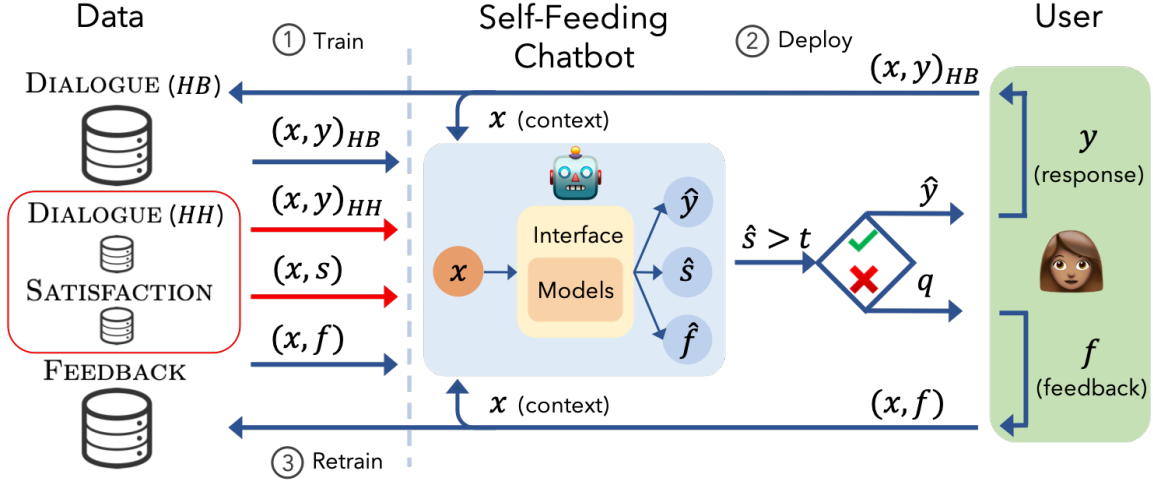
Data

① Train

Self-Feeding Chatbot

② Deploy

User

DIALOGUE $(HB)$

$(x, y)_{HB}$

$x$ (context)

$(x, y)_{HB}$

DIALOGUE $(HH)$

$(x, y)_{HH}$

$(x, s)$

SATISFACTION

$(x, f)$

FEEDBACK

$x$

Interface

Models

$\hat{y}$

$\hat{s}$

$\hat{f}$

$\hat{s} > t$

$\hat{y}$

$q$

$y$
(response)

$f$
(feedback)

$x$ (context)

$(x, f)$

③ Retrain